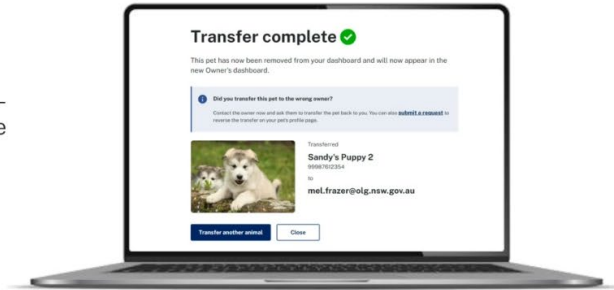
Transfer complete

This pet has now been removed from your dashboard and will now appear in the new Owner's dashboard.

Did you transfer this pet to the wrong owner?

Contact the owner now and ask them to transfer the pet back to you. You can also submit a request to reverse the transfer on your pet's profile page.

Transferred

Sandy's Puppy 2

999876112354

to

mel.frazer@olg.nsw.gov.au

Transfer another animal

Close